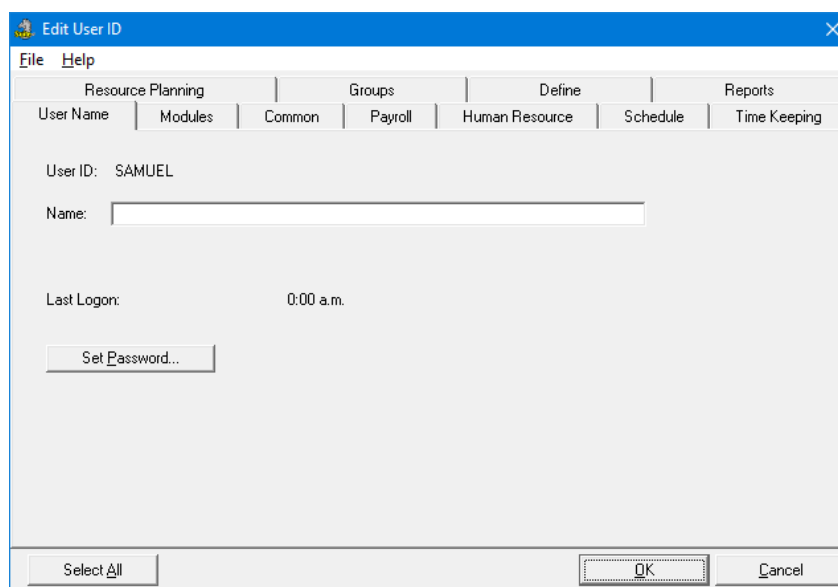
Edit User ID

File Help

Resource Planning | Groups | Define | Reports

User Name | Modules | Common | Payroll | Human Resource | Schedule | Time Keeping

User ID: SAMUEL

Name:

Last Logon: 0:00 a.m.

Set Password...

Select All

OK

Cancel